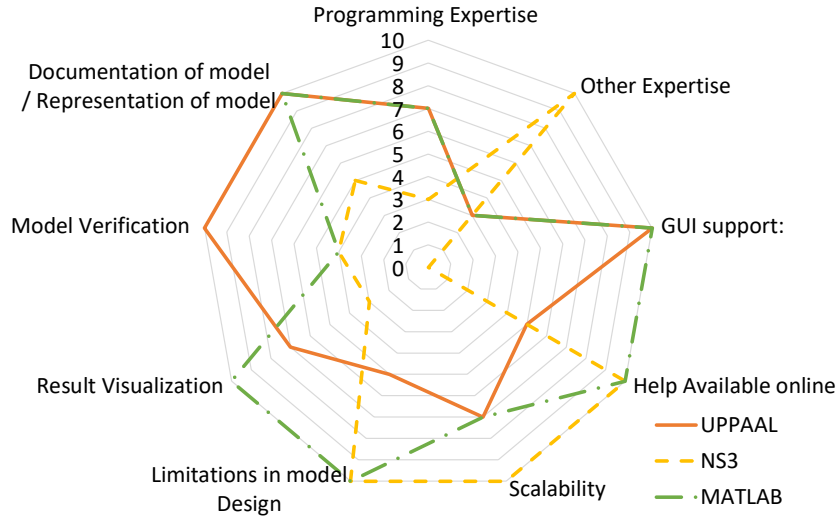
Programming Expertise

10
9
8
7
6
5
4
3
2
1
0

Other Expertise

GUI support:

Help Available online

Scalability

Limitations in model Design

Result Visualization

Model Verification

Documentation of model / Representation of model

UPPAAL
NS3
MATLAB